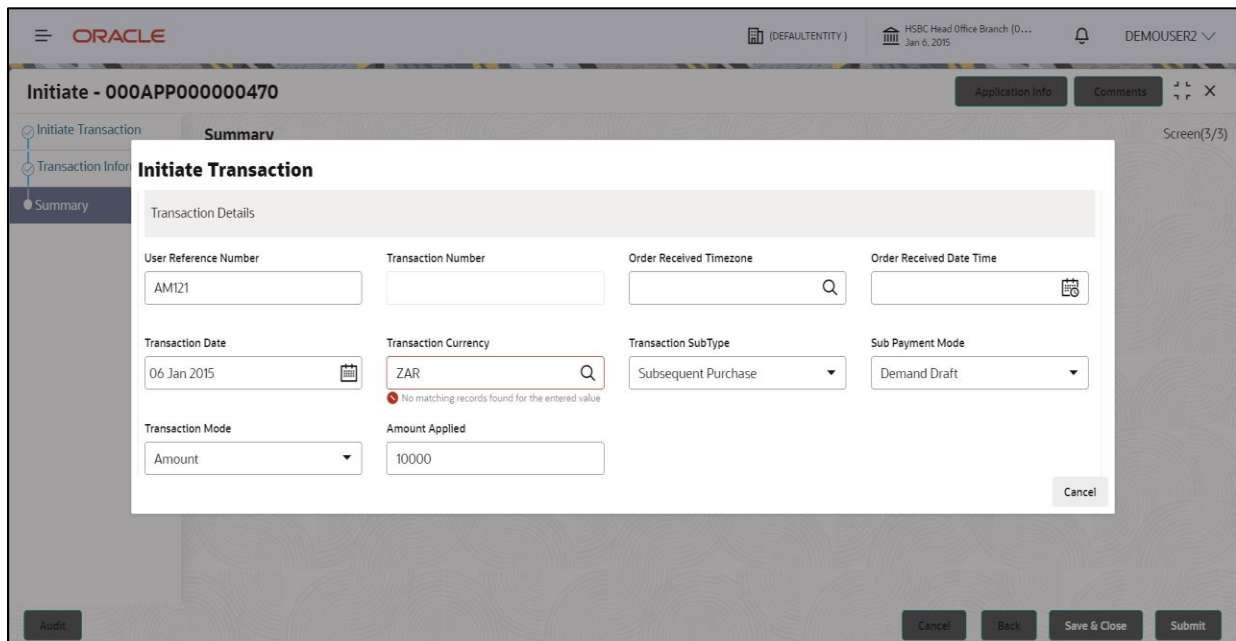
ORACLE

(DEFAULTENTITY)

HSBC Head Office Branch (0...
Jan 6, 2015

DEMOUSER2

Initiate - 000APP000000470

Application Info

Comments

Initiate Transaction

Transaction Infor

Summary

Summary

Screen(3/3)

Initiate Transaction

Transaction Details

| User Reference Number | Transaction Number | Order Received Timezone | Order Received Date Time |
|---|---|---|---|
| AM121 | | | |
| Transaction Date | Transaction Currency | Transaction SubType | Sub Payment Mode |
| 06 Jan 2015 | ZAR | Subsequent Purchase | Demand Draft |
| | No matching records found for the entered value | | |
| Transaction Mode | Amount Applied | | |
| Amount | 10000 | | |

Cancel

Audit

Cancel

Back

Save & Close

Submit